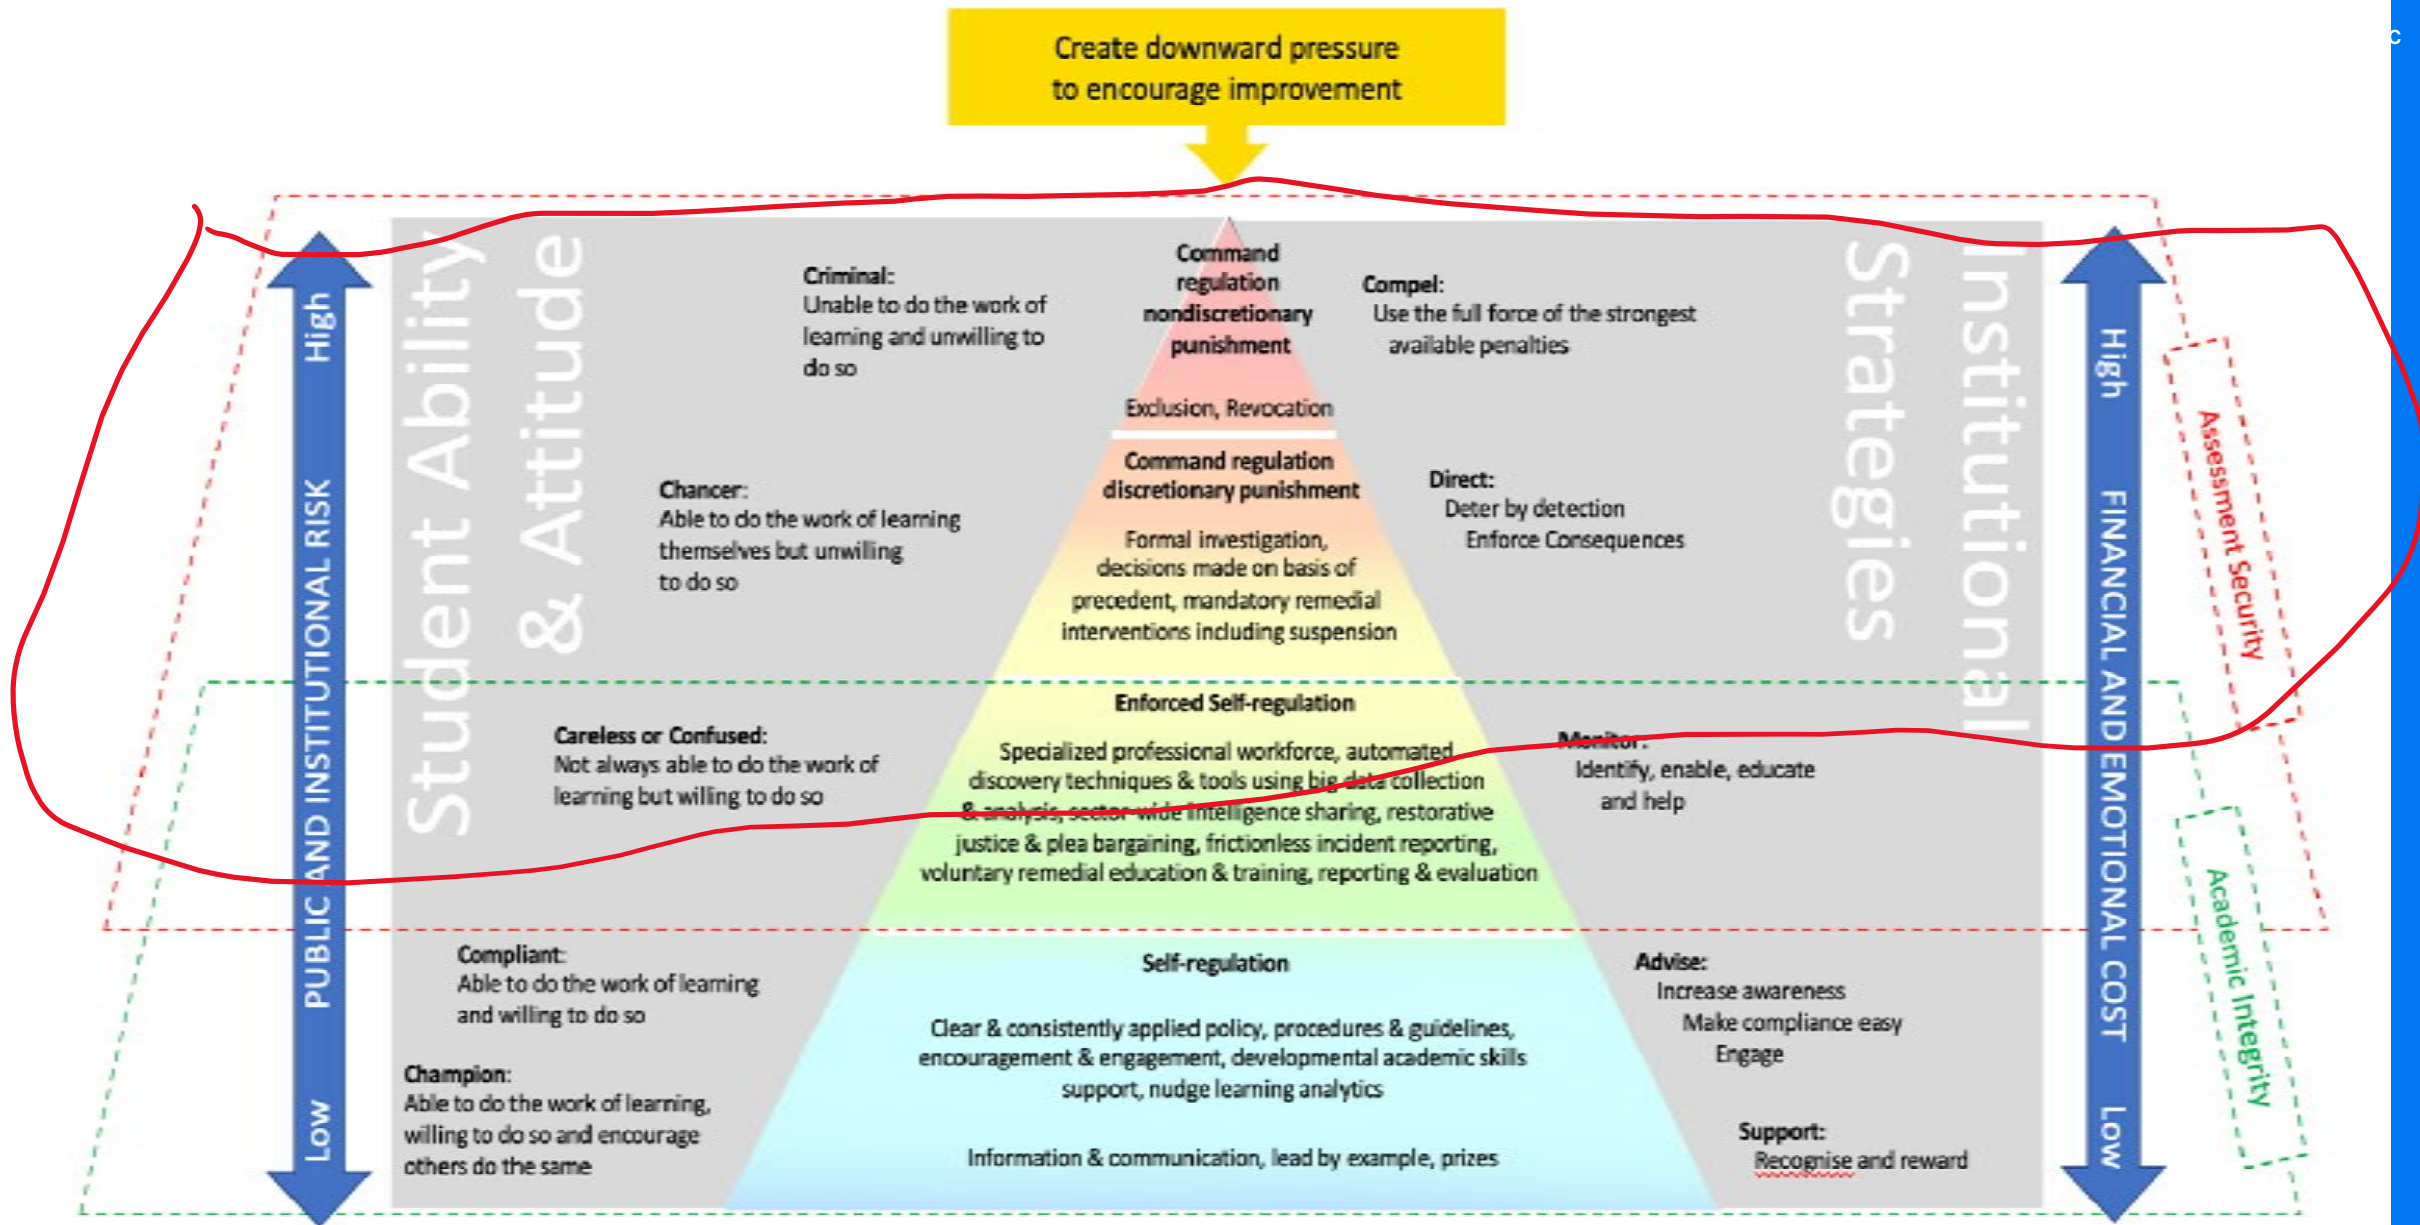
Create downward pressure to encourage improvement

High

PUBLIC AND INSTITUTIONAL RISK

Low

Student Ability & Attitude

Criminal:
Unable to do the work of learning and unwilling to do so

Chancer:
Able to do the work of learning themselves but unwilling to do so

Careless or Confused:
Not always able to do the work of learning but willing to do so

Compliant:
Able to do the work of learning and willing to do so

Champion:
Able to do the work of learning, willing to do so and encourage others do the same

Command regulation nondiscretionary punishment

Exclusion, Revocation

Command regulation discretionary punishment

Formal investigation, decisions made on basis of precedent, mandatory remedial interventions including suspension

Enforced Self-regulation

Specialized professional workforce, automated discovery techniques & tools using big data collection & analysis, sector-wide intelligence sharing, restorative justice & plea bargaining, frictionless incident reporting, voluntary remedial education & training, reporting & evaluation

Self-regulation

Clear & consistently applied policy, procedures & guidelines, encouragement & engagement, developmental academic skills support, nudge learning analytics

Information & communication, lead by example, prizes

Compel:
Use the full force of the strongest available penalties

Direct:
Deter by detection
Enforce Consequences

Monitor:
Identify, enable, educate and help

Advise:
Increase awareness
Make compliance easy
Engage

Support:
Recognise and reward

Institutional Strategies

High

FINANCIAL AND EMOTIONAL COST

Low

Assessment Security

Academic Integrity

c